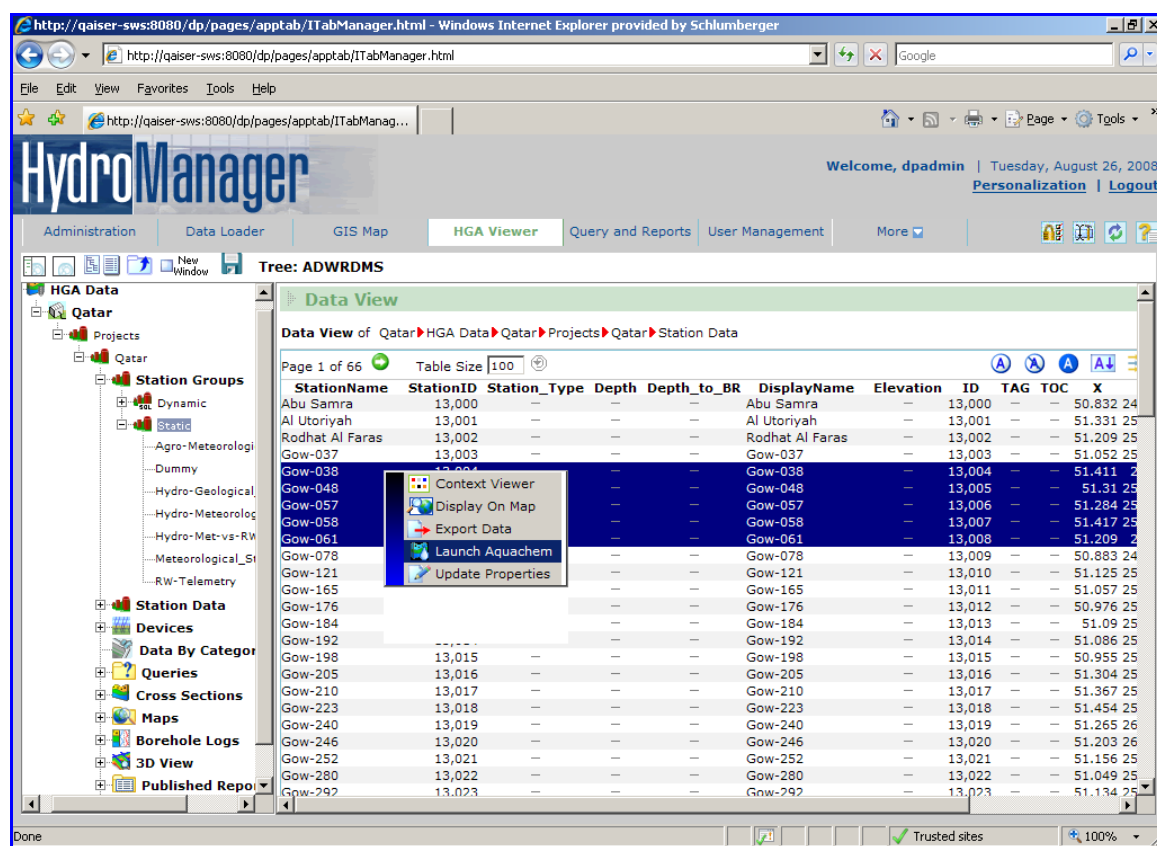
http://qaiser-sws:8080/dp/pages/apptab/ITabManager.html - Windows Internet Explorer provided by Schlumberger

http://qaiser-sws:8080/dp/pages/apptab/ITabManager.html

Google

File Edit View Favorites Tools Help

http://qaiser-sws:8080/dp/pages/apptab/ITabManag...

Page Tools

HydroManager

Welcome, dpadmin | Tuesday, August 26, 2008
Personalization | Logout

Administration | Data Loader | GIS Map | HGA Viewer | Query and Reports | User Management | More

New Window

Tree: ADWRDMS

HGA Data
Qatar
Projects
Qatar
Station Groups
Dynamic
Static
Agro-Meteorologi
Dummy
Hydro-Geological
Hydro-Meteorolog
Hydro-Met-vs-RW
Meteorological_St
RW-Telemetry
Station Data
Devices
Data By Categor
Queries
Cross Sections
Maps
Borehole Logs
3D View
Published Repor

Data View

Data View of Qatar HGA Data Qatar Projects Qatar Station Data

Page 1 of 66 Table Size 100

| StationName | StationID | Station_Type | Depth | Depth_to_BR | DisplayName | Elevation | ID | TAG | TOC | X |
|---|---|---|---|---|---|---|---|---|---|---|
| Abu Samra | 13,000 | — | — | — | Abu Samra | — | 13,000 | — | — | 50.832 24 |
| Al Utoriyah | 13,001 | — | — | — | Al Utoriyah | — | 13,001 | — | — | 51.331 25 |
| Rodhat Al Faras | 13,002 | — | — | — | Rodhat Al Faras | — | 13,002 | — | — | 51.209 25 |
| Gow-037 | 13,003 | — | — | — | Gow-037 | — | 13,003 | — | — | 51.052 25 |
| Gow-038 | 13,004 | — | — | — | Gow-038 | — | 13,004 | — | — | 51.411 2 |
| Gow-048 | | — | — | — | Gow-048 | — | 13,005 | — | — | 51.31 25 |
| Gow-057 | | — | — | — | Gow-057 | — | 13,006 | — | — | 51.284 25 |
| Gow-058 | | — | — | — | Gow-058 | — | 13,007 | — | — | 51.417 25 |
| Gow-061 | | — | — | — | Gow-061 | — | 13,008 | — | — | 51.209 2 |
| Gow-078 | | — | — | — | Gow-078 | — | 13,009 | — | — | 50.883 24 |
| Gow-121 | | — | — | — | Gow-121 | — | 13,010 | — | — | 51.125 25 |
| Gow-165 | | — | — | — | Gow-165 | — | 13,011 | — | — | 51.057 25 |
| Gow-176 | | — | — | — | Gow-176 | — | 13,012 | — | — | 50.976 25 |
| Gow-184 | | — | — | — | Gow-184 | — | 13,013 | — | — | 51.09 25 |
| Gow-192 | | — | — | — | Gow-192 | — | 13,014 | — | — | 51.086 25 |
| Gow-198 | 13,015 | — | — | — | Gow-198 | — | 13,015 | — | — | 50.955 25 |
| Gow-205 | 13,016 | — | — | — | Gow-205 | — | 13,016 | — | — | 51.304 25 |
| Gow-210 | 13,017 | — | — | — | Gow-210 | — | 13,017 | — | — | 51.367 25 |
| Gow-223 | 13,018 | — | — | — | Gow-223 | — | 13,018 | — | — | 51.454 25 |
| Gow-240 | 13,019 | — | — | — | Gow-240 | — | 13,019 | — | — | 51.265 26 |
| Gow-246 | 13,020 | — | — | — | Gow-246 | — | 13,020 | — | — | 51.203 26 |
| Gow-252 | 13,021 | — | — | — | Gow-252 | — | 13,021 | — | — | 51.156 25 |
| Gow-280 | 13,022 | — | — | — | Gow-280 | — | 13,022 | — | — | 51.049 25 |
| Gow-292 | 13,023 | — | — | — | Gow-292 | — | 13,023 | — | — | 51.134 25 |

Context Viewer
Display On Map
Export Data
Launch Aquachem
Update Properties

Done | Trusted sites | 100%